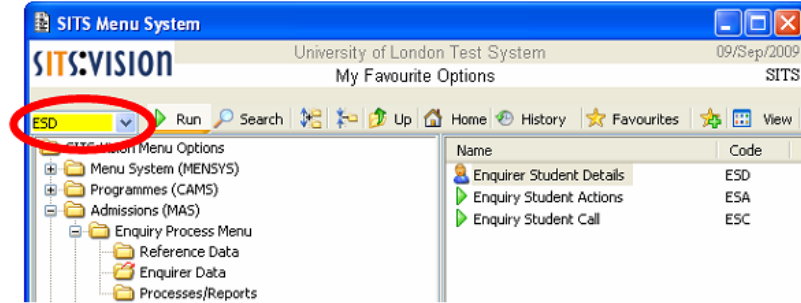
SITS Menu System

SITS:VISION

University of London Test System

09/Sep/2009

My Favourite Options

SITS

ESD

Run Search Up Home History Favourites View

SITS:Vision Menu Options
Menu System (MENSYS)
Programmes (CAMS)
Admissions (MAS)
Enquiry Process Menu
Reference Data
Enquirer Data
Processes/Reports

| Name | Code |
|---|---|
| Enquirer Student Details | ESD |
| Enquiry Student Actions | ESA |
| Enquiry Student Call | ESC |